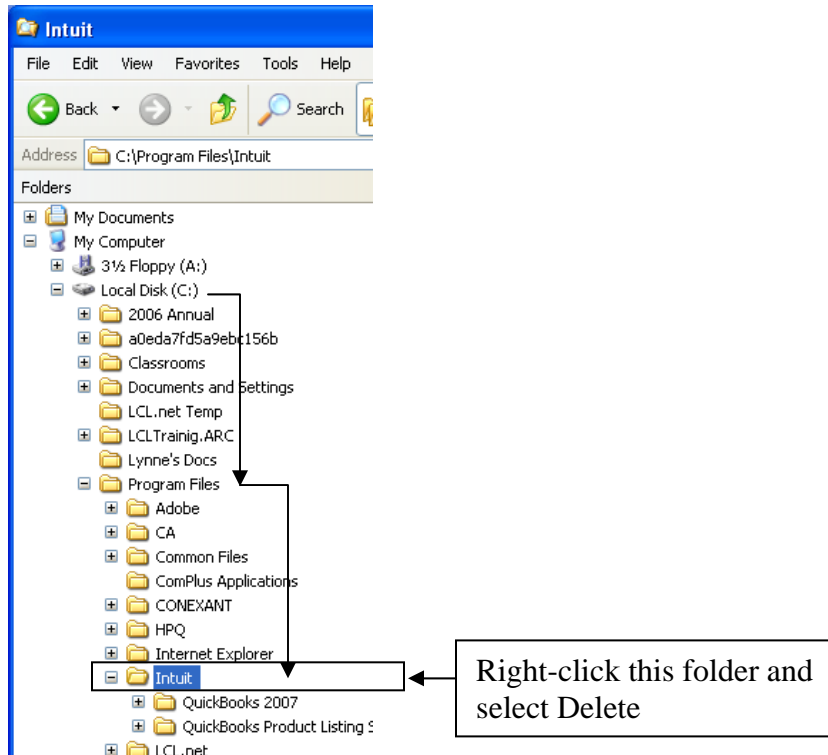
Intuit

File Edit View Favorites Tools Help

Back Search

Address C:\Program Files\Intuit

Folders

My Documents
My Computer
3½ Floppy (A:)
Local Disk (C:)
2006 Annual
a0eda7fd5a9ebc156b
Classrooms
Documents and Settings
LCL.net Temp
LCLTrainig.ARC
Lynne's Docs
Program Files
Adobe
CA
Common Files
ComPlus Applications
CONEXANT
HPQ
Internet Explorer
Intuit
QuickBooks 2007
QuickBooks Product Listing S
LCL.net

Right-click this folder and select Delete